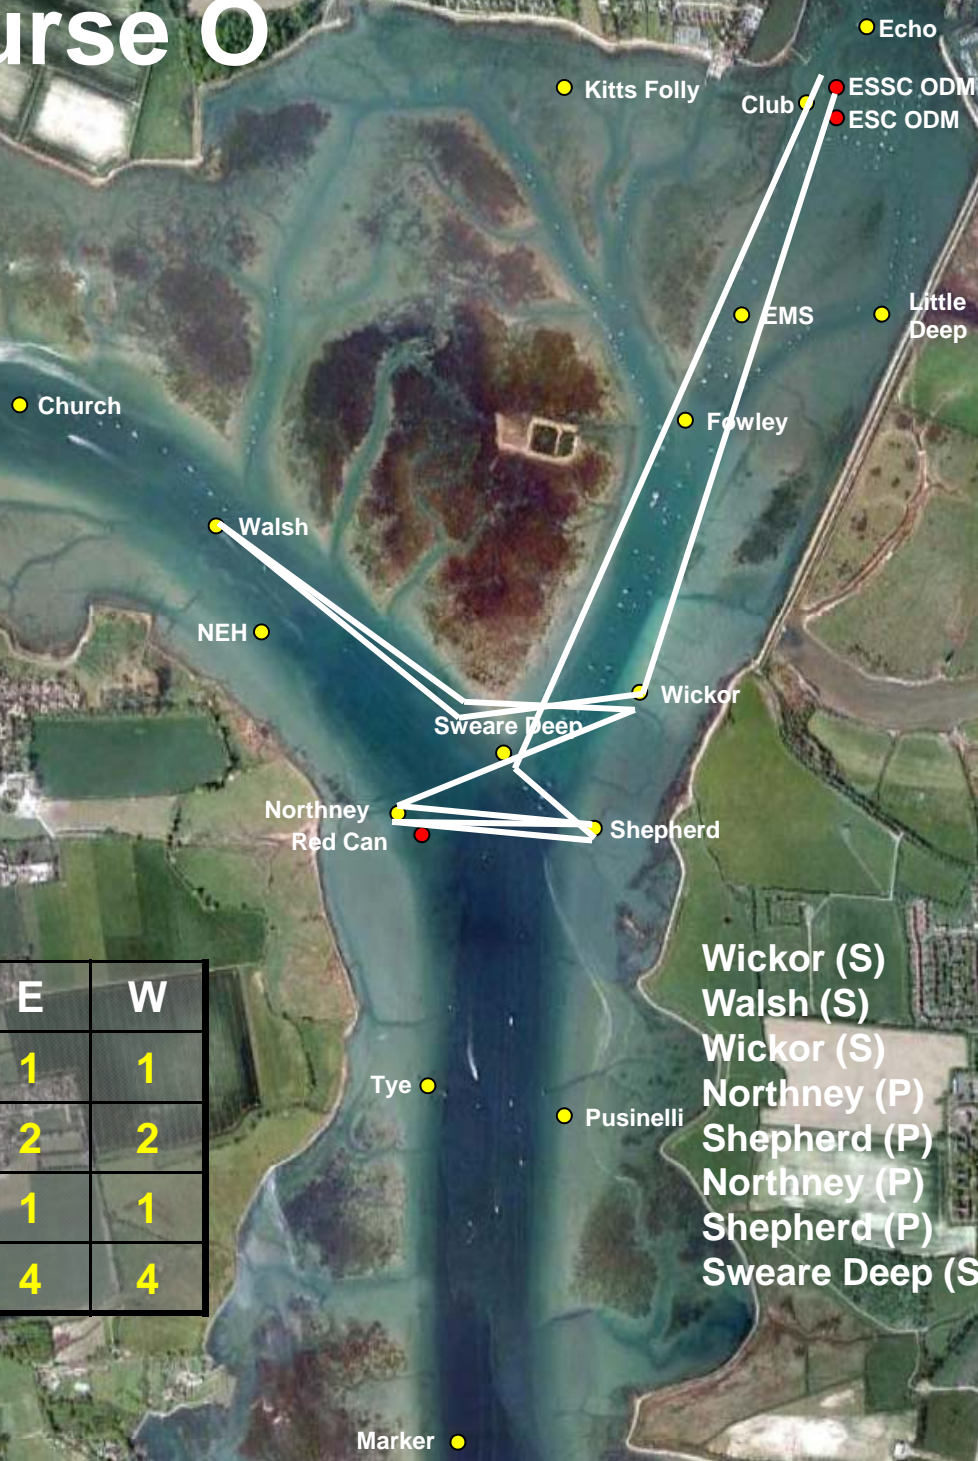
urse O

Echo
Kitts Folly
Club
ESSC ODM
ESC ODM
EMS
Little Deep
Church
Fowley
Walsh
NEH
Wickor
Sweare Deep
Northney
Red Can
Shepherd

| E | W |
|---|---|
| 1 | 1 |
| 2 | 2 |
| 1 | 1 |
| 4 | 4 |

Wickor (S)
Walsh (S)
Wickor (S)
Northney (P)
Shepherd (P)
Northney (P)
Shepherd (P)
Sweare Deep (S

Tye
Pusinelli
Marker